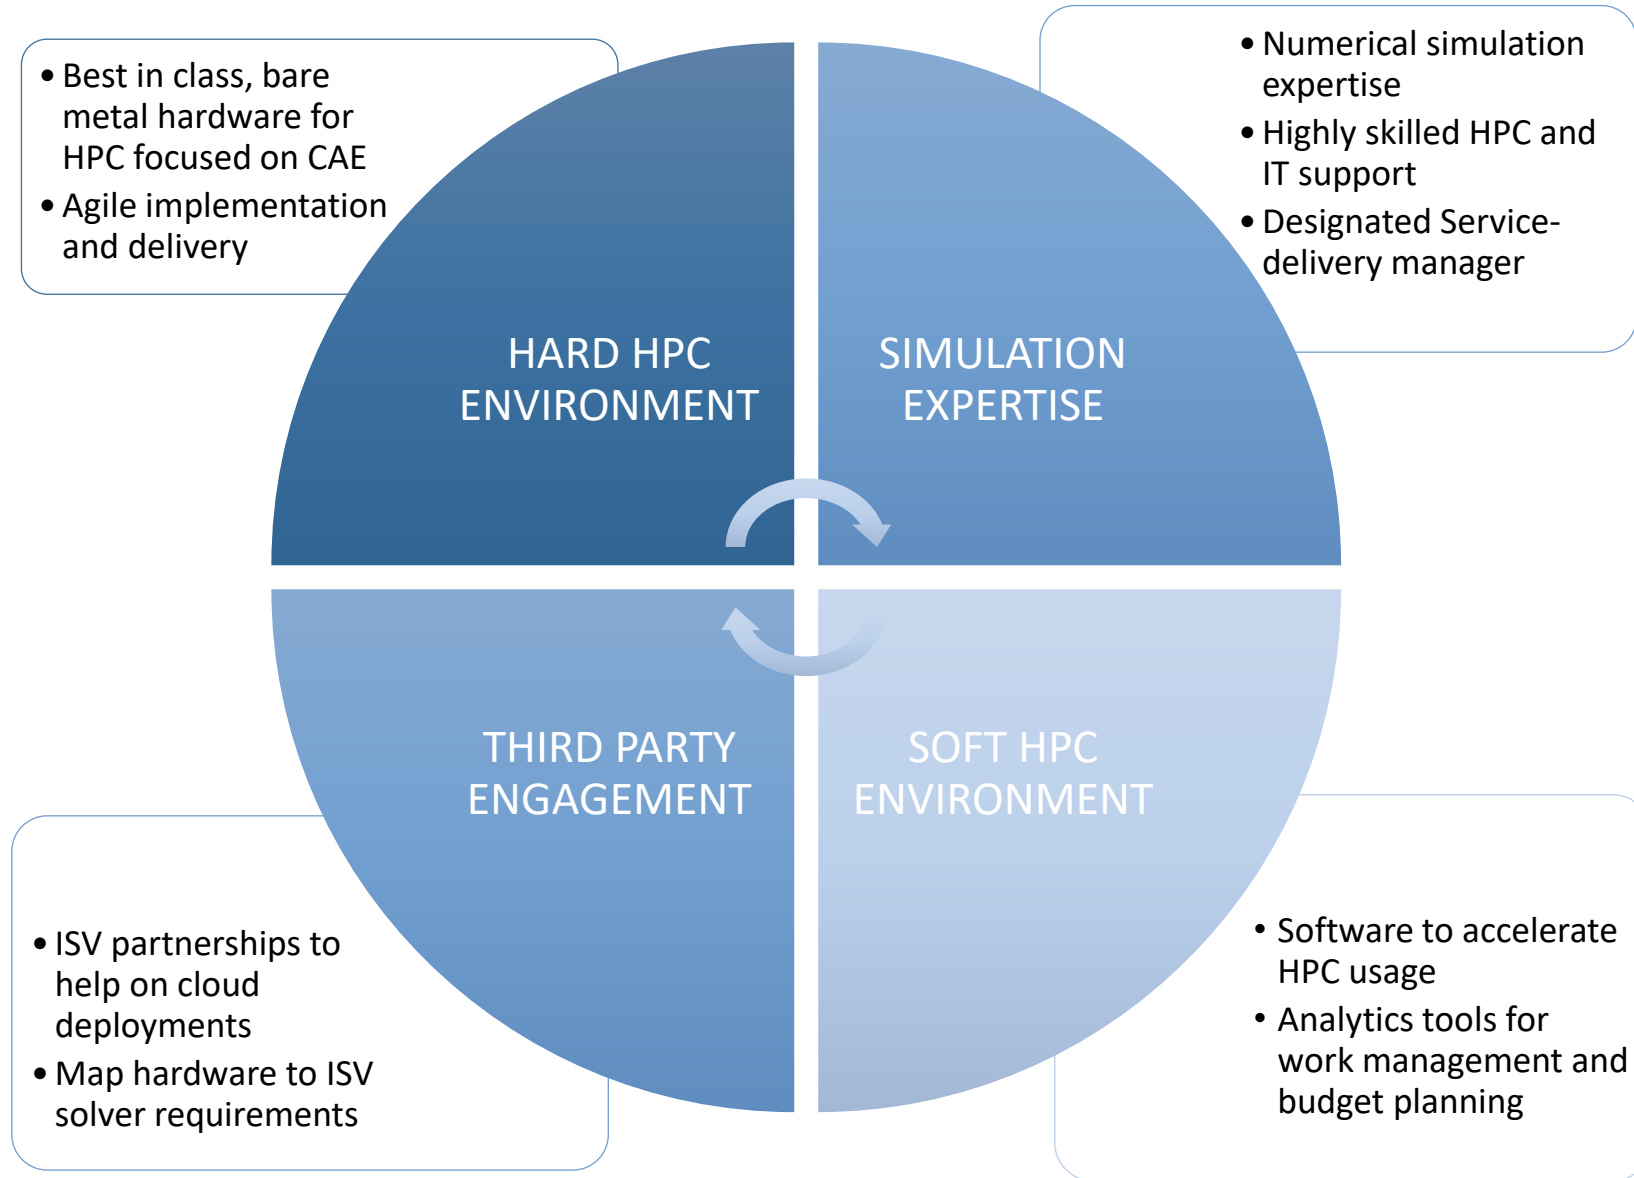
• Best in class, bare metal hardware for HPC focused on CAE
• Agile implementation and delivery

• Numerical simulation expertise
• Highly skilled HPC and IT support
• Designated Service-delivery manager

HARD HPC ENVIRONMENT

SIMULATION EXPERTISE

THIRD PARTY ENGAGEMENT

SOFT HPC ENVIRONMENT

• ISV partnerships to help on cloud deployments
• Map hardware to ISV solver requirements

• Software to accelerate HPC usage
• Analytics tools for work management and budget planning